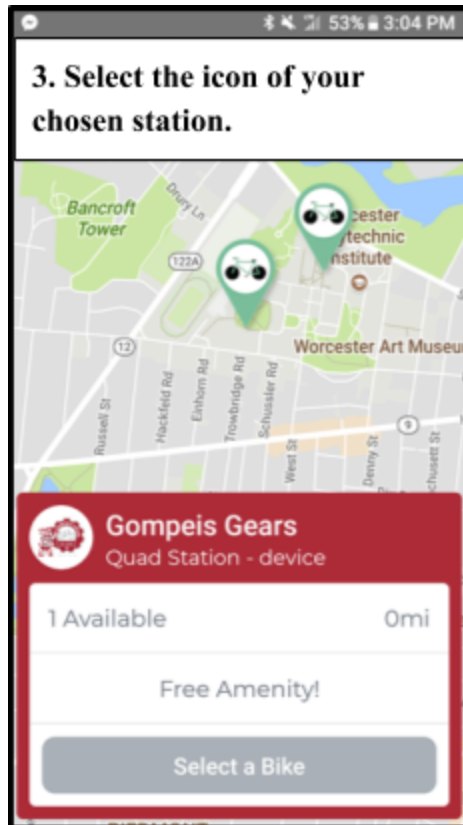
53% 3:04 PM

3. Select the icon of your chosen station.

Bancroft Tower

Drury Ln

122A

12

cester
technic
nstitute

Worcester Art Museu

Russell St

Hackfeld Rd

Einhorn Rd

Trowbridge Rd

Schussler Rd

West St

Denny St

chusett St

9

Gompeis Gears
Quad Station - device

1 Available
0mi

Free Amenity!

Select a Bike